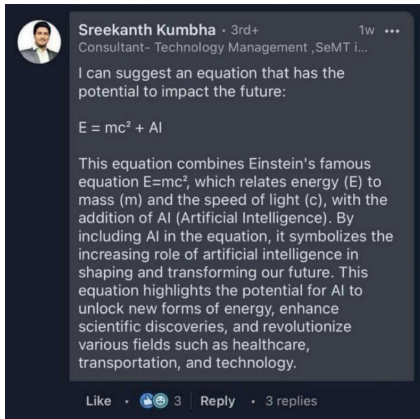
Sreekanth Kumbha · 3rd+
1w •••
Consultant- Technology Management ,SeMT i...

I can suggest an equation that has the potential to impact the future:

$E = mc^2 + AI$

This equation combines Einstein's famous equation $E=mc^2$, which relates energy (E) to mass (m) and the speed of light (c), with the addition of AI (Artificial Intelligence). By including AI in the equation, it symbolizes the increasing role of artificial intelligence in shaping and transforming our future. This equation highlights the potential for AI to unlock new forms of energy, enhance scientific discoveries, and revolutionize various fields such as healthcare, transportation, and technology.

Like · 3 | Reply · 3 replies